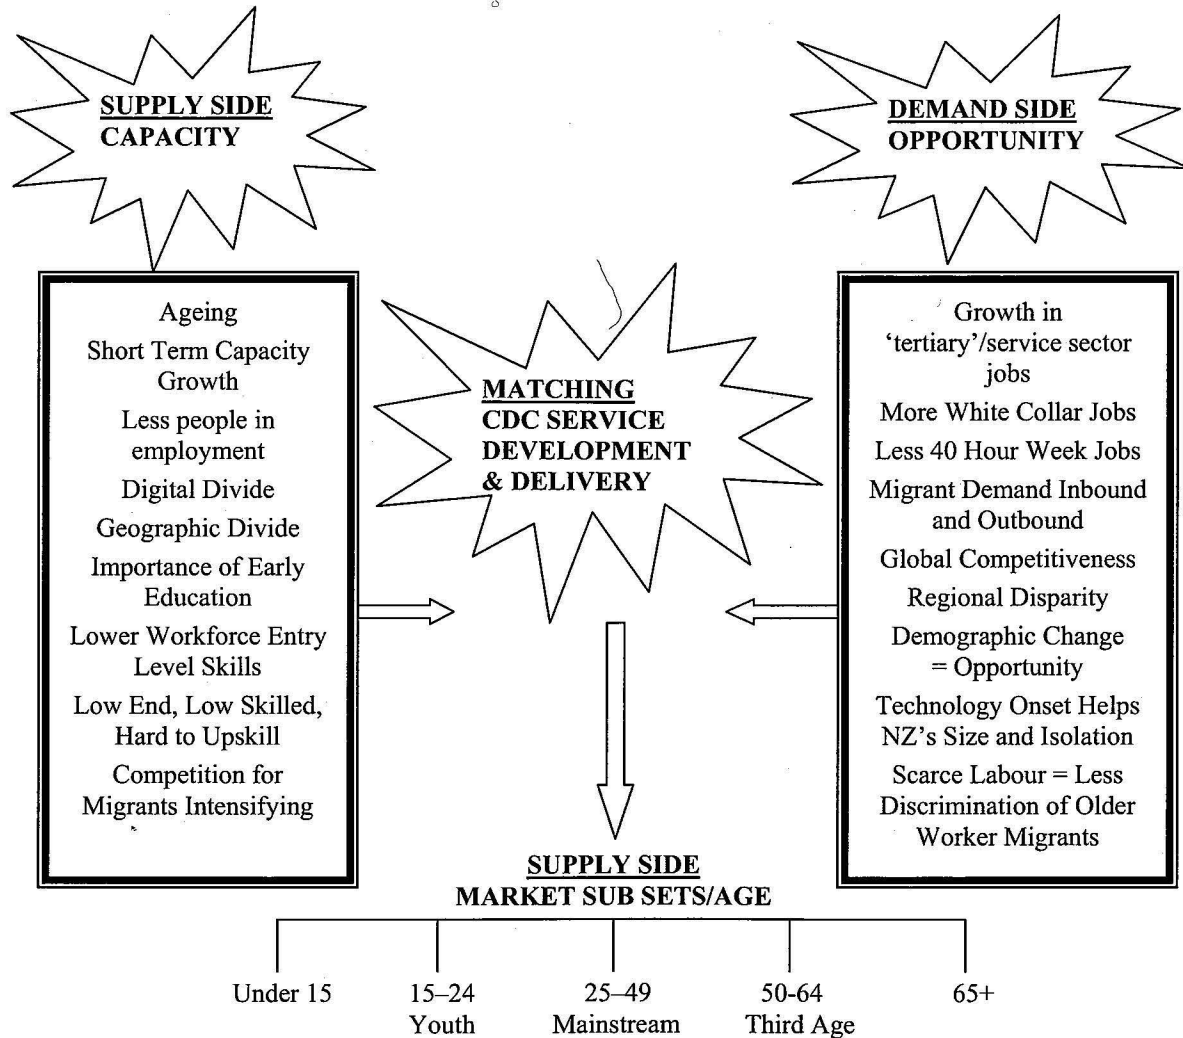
SUPPLY SIDE
CAPACITY

DEMAND SIDE
OPPORTUNITY

Ageing
Short Term Capacity Growth
Less people in employment
Digital Divide
Geographic Divide
Importance of Early Education
Lower Workforce Entry Level Skills
Low End, Low Skilled, Hard to Upskill
Competition for Migrants Intensifying

MATCHING
CDC SERVICE DEVELOPMENT & DELIVERY

Growth in 'tertiary'/service sector jobs
More White Collar Jobs
Less 40 Hour Week Jobs
Migrant Demand Inbound and Outbound
Global Competitiveness
Regional Disparity
Demographic Change = Opportunity
Technology Onset Helps NZ's Size and Isolation
Scarce Labour = Less Discrimination of Older Worker Migrants

SUPPLY SIDE
MARKET SUB SETS/AGE

Under 15
15–24
Youth
25–49
Mainstream
50-64
Third Age
65+